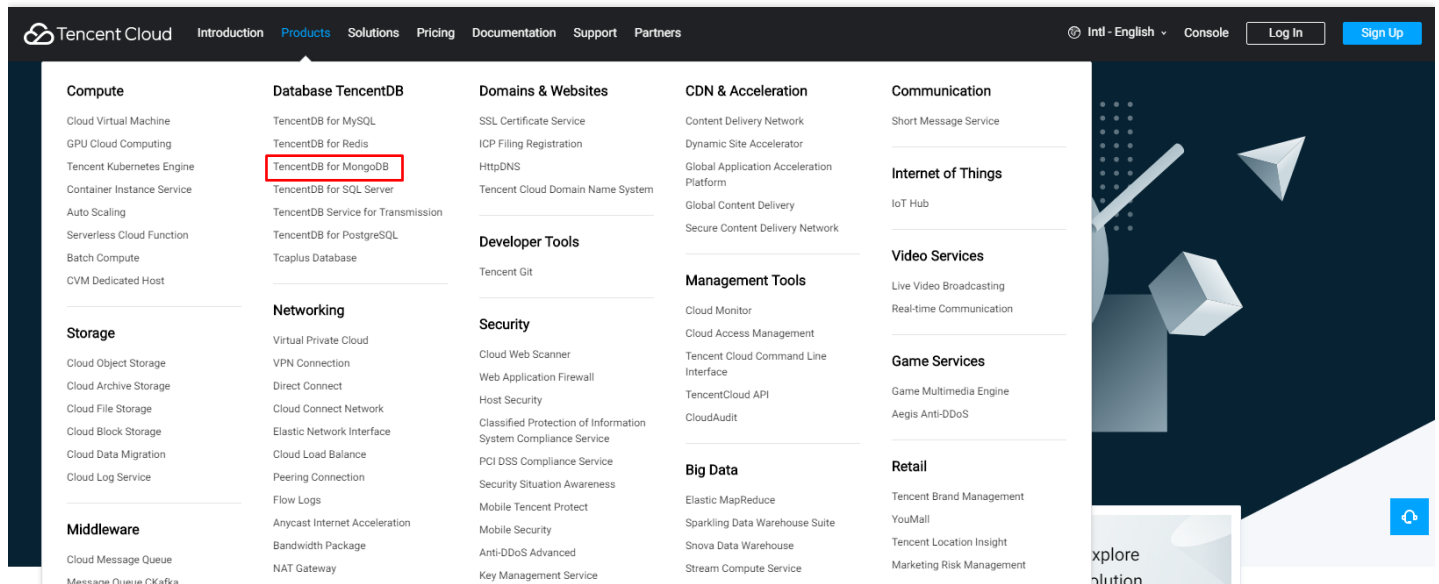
Tencent Cloud Introduction Products Solutions Pricing Documentation Support Partners Intl - English Console Log In Sign Up

Compute
Cloud Virtual Machine
GPU Cloud Computing
Tencent Kubernetes Engine
Container Instance Service
Auto Scaling
Serverless Cloud Function
Batch Compute
CVM Dedicated Host

Storage
Cloud Object Storage
Cloud Archive Storage
Cloud File Storage
Cloud Block Storage
Cloud Data Migration
Cloud Log Service

Middleware
Cloud Message Queue
Message Queue CKafka

Database TencentDB
TencentDB for MySQL
TencentDB for Redis
TencentDB for MongoDB
TencentDB for SQL Server
TencentDB Service for Transmission
TencentDB for PostgreSQL
Tcaplus Database

Networking
Virtual Private Cloud
VPN Connection
Direct Connect
Cloud Connect Network
Elastic Network Interface
Cloud Load Balance
Peering Connection
Flow Logs
Anycast Internet Acceleration
Bandwidth Package
NAT Gateway

Domains & Websites
SSL Certificate Service
ICP Filing Registration
HttpDNS
Tencent Cloud Domain Name System

Developer Tools
Tencent Git

Security
Cloud Web Scanner
Web Application Firewall
Host Security
Classified Protection of Information System Compliance Service
PCI DSS Compliance Service
Security Situation Awareness
Mobile Tencent Protect
Mobile Security
Anti-DDoS Advanced
Key Management Service

CDN & Acceleration
Content Delivery Network
Dynamic Site Accelerator
Global Application Acceleration Platform
Global Content Delivery
Secure Content Delivery Network

Management Tools
Cloud Monitor
Cloud Access Management
Tencent Cloud Command Line Interface
TencentCloud API
CloudAudit

Big Data
Elastic MapReduce
Sparkling Data Warehouse Suite
Snova Data Warehouse
Stream Compute Service

Communication
Short Message Service

Internet of Things
IoT Hub

Video Services
Live Video Broadcasting
Real-time Communication

Game Services
Game Multimedia Engine
Aegis Anti-DDoS

Retail
Tencent Brand Management
YouMall
Tencent Location Insight
Marketing Risk Management

xplore
olution